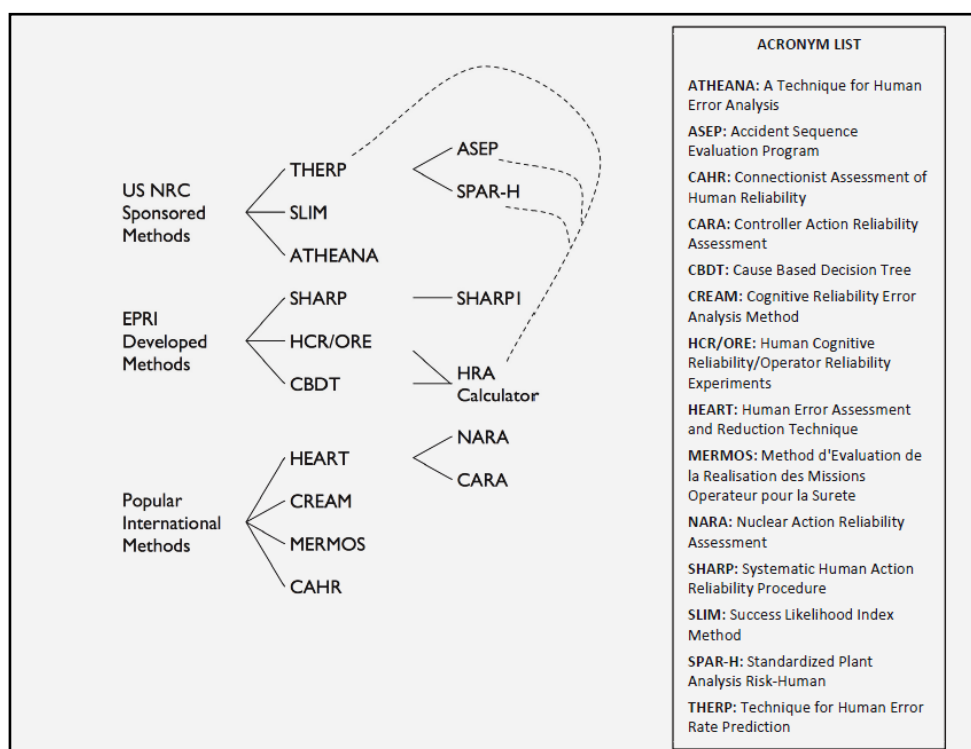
US NRC Sponsored Methods

THERP

SLIM

ATHEANA

ASEP

SPAR-H

EPRI Developed Methods

SHARP

HCR/ORE

CBDT

SHARP1

HRA Calculator

Popular International Methods

HEART

CREAM

MERMOS

CAHR

NARA

CARA

ACRONYM LIST

ATHEANA: A Technique for Human Error Analysis

ASEP: Accident Sequence Evaluation Program

CAHR: Connectionist Assessment of Human Reliability

CARA: Controller Action Reliability Assessment

CBDT: Cause Based Decision Tree

CREAM: Cognitive Reliability Error Analysis Method

HCR/ORE: Human Cognitive Reliability/Operator Reliability Experiments

HEART: Human Error Assessment and Reduction Technique

MERMOS: Method d'Evaluation de la Realisation des Missions Operateur pour la Surete

NARA: Nuclear Action Reliability Assessment

SHARP: Systematic Human Action Reliability Procedure

SLIM: Success Likelihood Index Method

SPAR-H: Standardized Plant Analysis Risk-Human

THERP: Technique for Human Error Rate Prediction